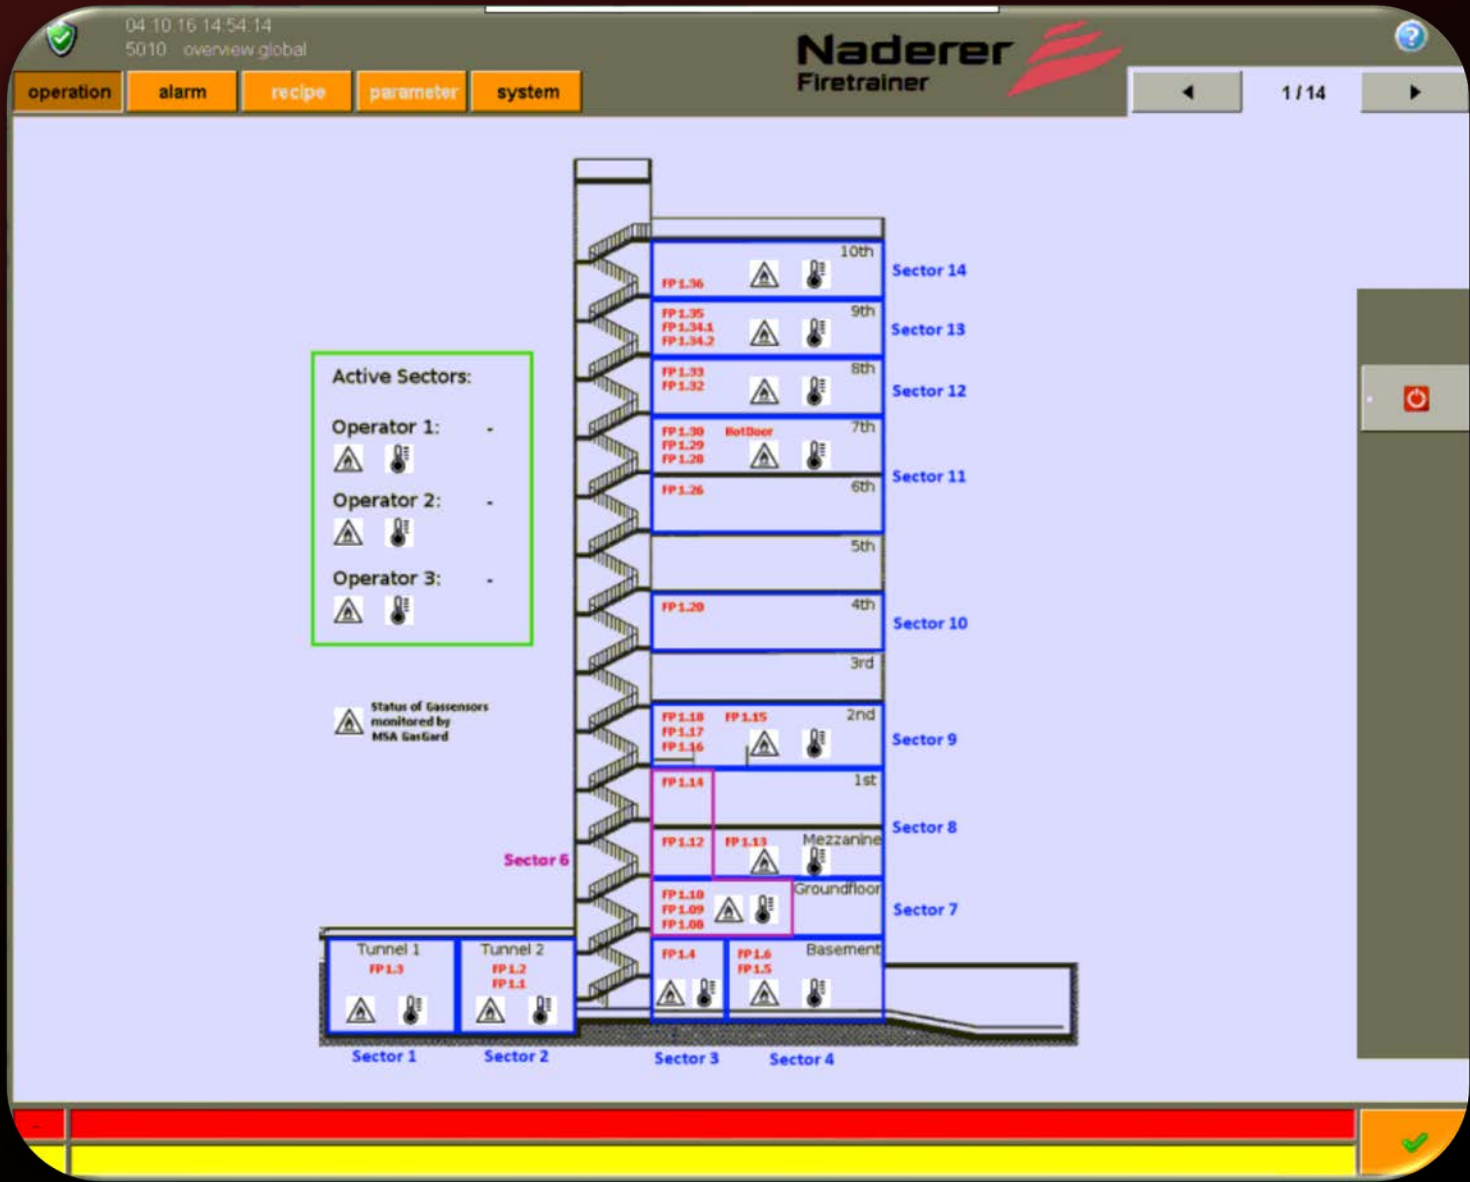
04.10.16 14:54:14
5010 overview global

operation alarm recipe parameter system

Naderer
Firetrainer

1 / 14

Active Sectors:

Operator 1: -

Operator 2: -

Operator 3: -

Status of Gassensors monitored by MSA GasGard

10th
FP1.36
Sector 14

9th
FP1.35
FP1.34.1
FP1.34.2
Sector 13

8th
FP1.33
FP1.32
Sector 12

7th
FP1.30
FP1.29
FP1.28
HotDoor

6th
FP1.26
Sector 11

5th

4th
FP1.20
Sector 10

3rd

2nd
FP1.18
FP1.17
FP1.16
FP1.15
Sector 9

1st
FP1.14

Mezzanine
FP1.12
FP1.13
Sector 8

Sector 6

Groundfloor
FP1.10
FP1.09
FP1.08
Sector 7

Tunnel 1
FP1.3

Tunnel 2
FP1.2
FP1.1

FP1.4

Basement
FP1.6
FP1.5

Sector 1
Sector 2
Sector 3
Sector 4